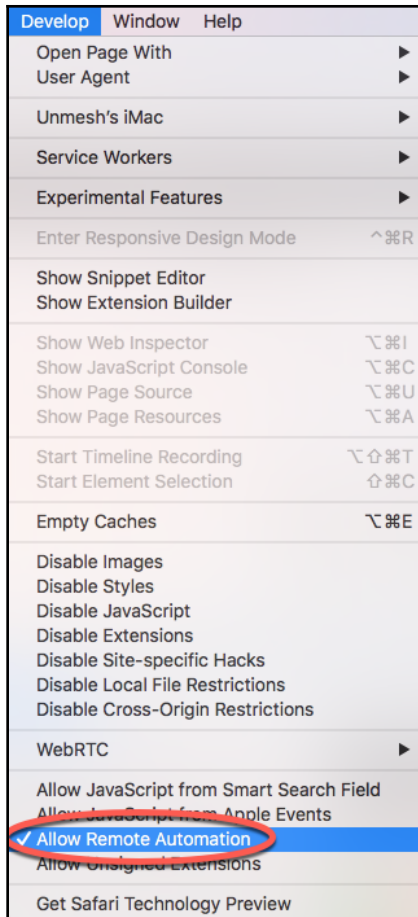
Develop Window Help

Open Page With ▶
User Agent ▶

Unmesh's iMac ▶

Service Workers ▶

Experimental Features ▶

Enter Responsive Design Mode ^⌘R

Show Snippet Editor
Show Extension Builder

Show Web Inspector ⌥⌘I
Show JavaScript Console ⌥⌘C
Show Page Source ⌥⌘U
Show Page Resources ⌥⌘A

Start Timeline Recording ⌥⇧⌘T
Start Element Selection ⇧⌘C

Empty Caches ⌥⌘E

Disable Images
Disable Styles
Disable JavaScript
Disable Extensions
Disable Site-specific Hacks
Disable Local File Restrictions
Disable Cross-Origin Restrictions

WebRTC ▶

Allow JavaScript from Smart Search Field
Allow JavaScript from Apple Events
✓ Allow Remote Automation
Allow Unsigned Extensions

Get Safari Technology Preview